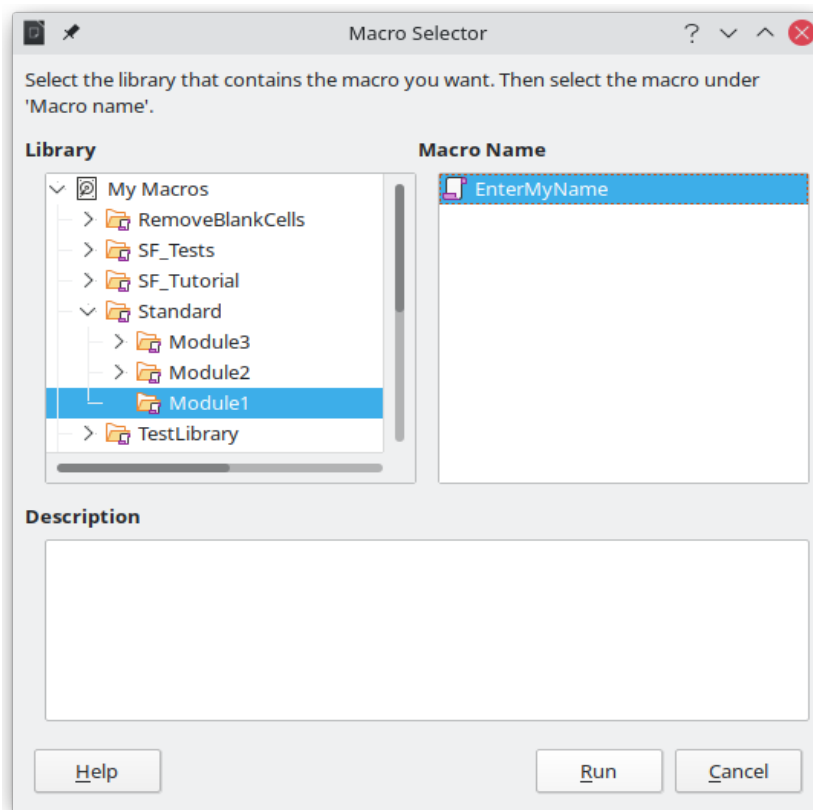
Macro Selector

Select the library that contains the macro you want. Then select the macro under 'Macro name'.

Library

My Macros
RemoveBlankCells
SF_Tests
SF_Tutorial
Standard
Module3
Module2
Module1
TestLibrary

Macro Name

EnterMyName

Description

Help

Run

Cancel